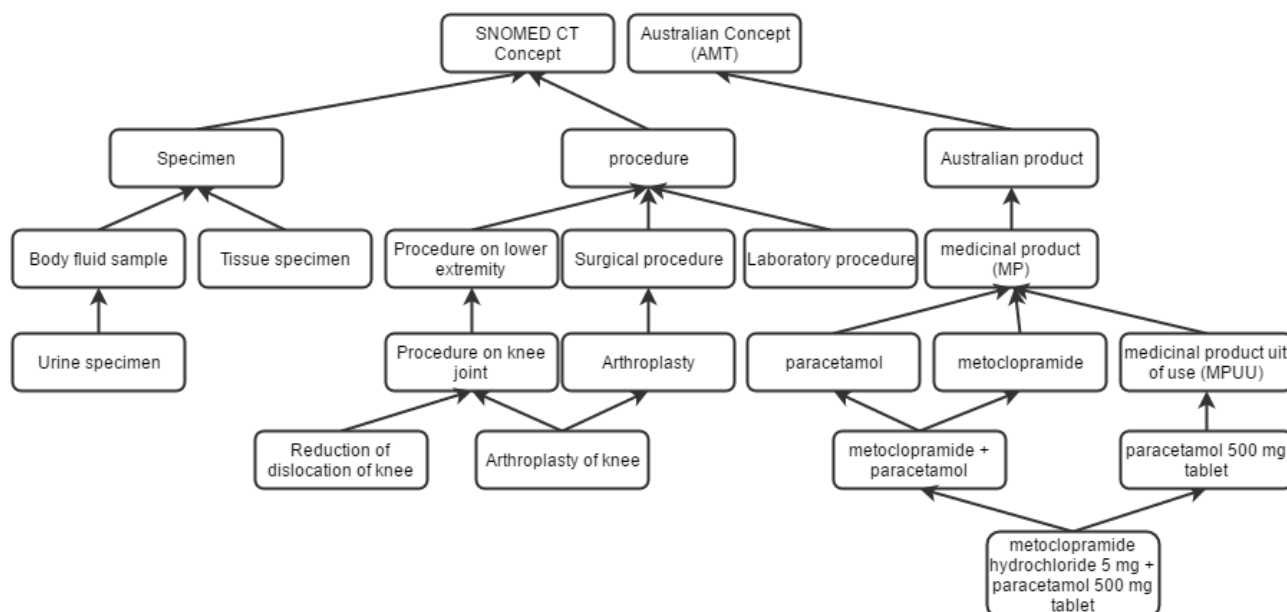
SNOMED CT Concept

Australian Concept (AMT)

Specimen

procedure

Australian product

Body fluid sample

Tissue specimen

Procedure on lower extremity

Surgical procedure

Laboratory procedure

medicinal product (MP)

Urine specimen

Procedure on knee joint

Arthroplasty

paracetamol

metoclopramide

medicinal product uit of use (MPUU)

Reduction of dislocation of knee

Arthroplasty of knee

metoclopramide + paracetamol

paracetamol 500 mg tablet

metoclopramide hydrochloride 5 mg + paracetamol 500 mg tablet